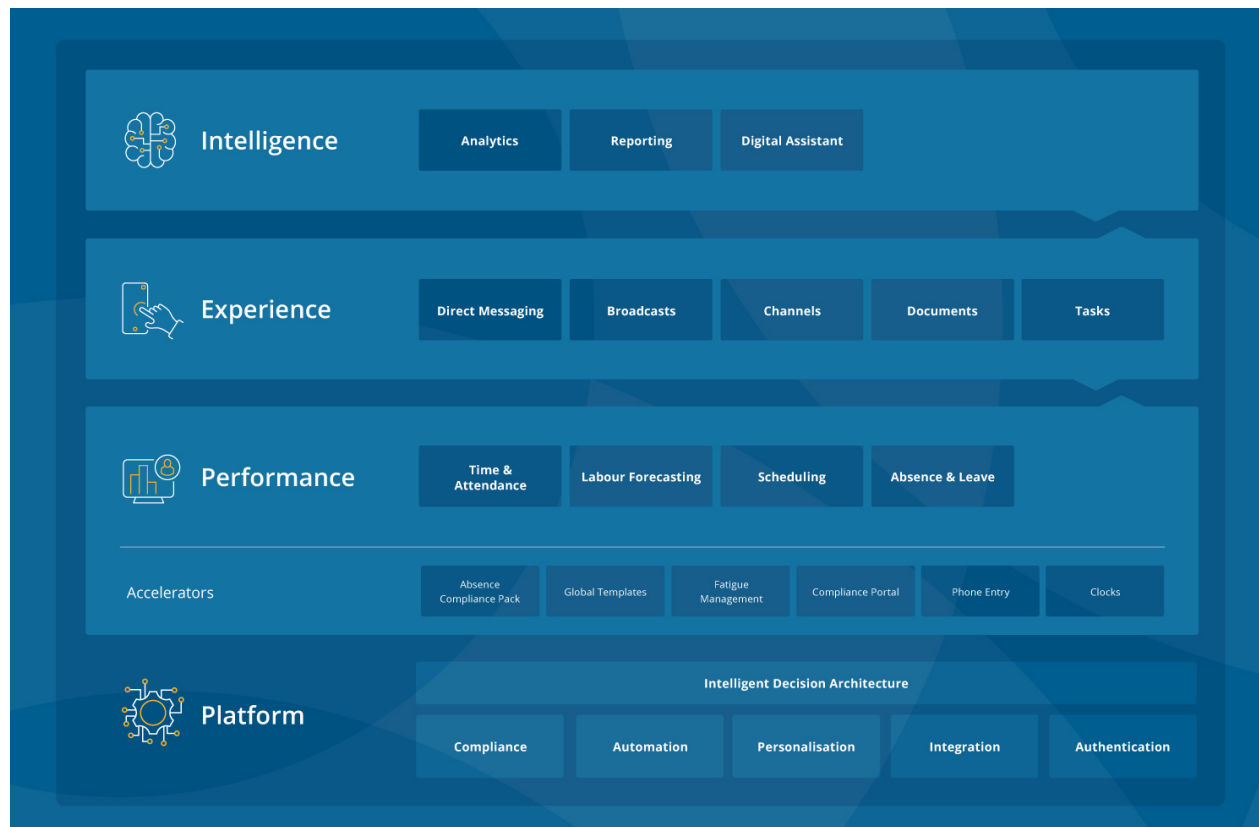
Intelligence

Analytics

Reporting

Digital Assistant

Experience

Direct Messaging

Broadcasts

Channels

Documents

Tasks

Performance

Time & Attendance

Labour Forecasting

Scheduling

Absence & Leave

Accelerators

Absence Compliance Pack

Global Templates

Fatigue Management

Compliance Portal

Phone Entry

Clocks

Platform

Intelligent Decision Architecture

Compliance

Automation

Personalisation

Integration

Authentication